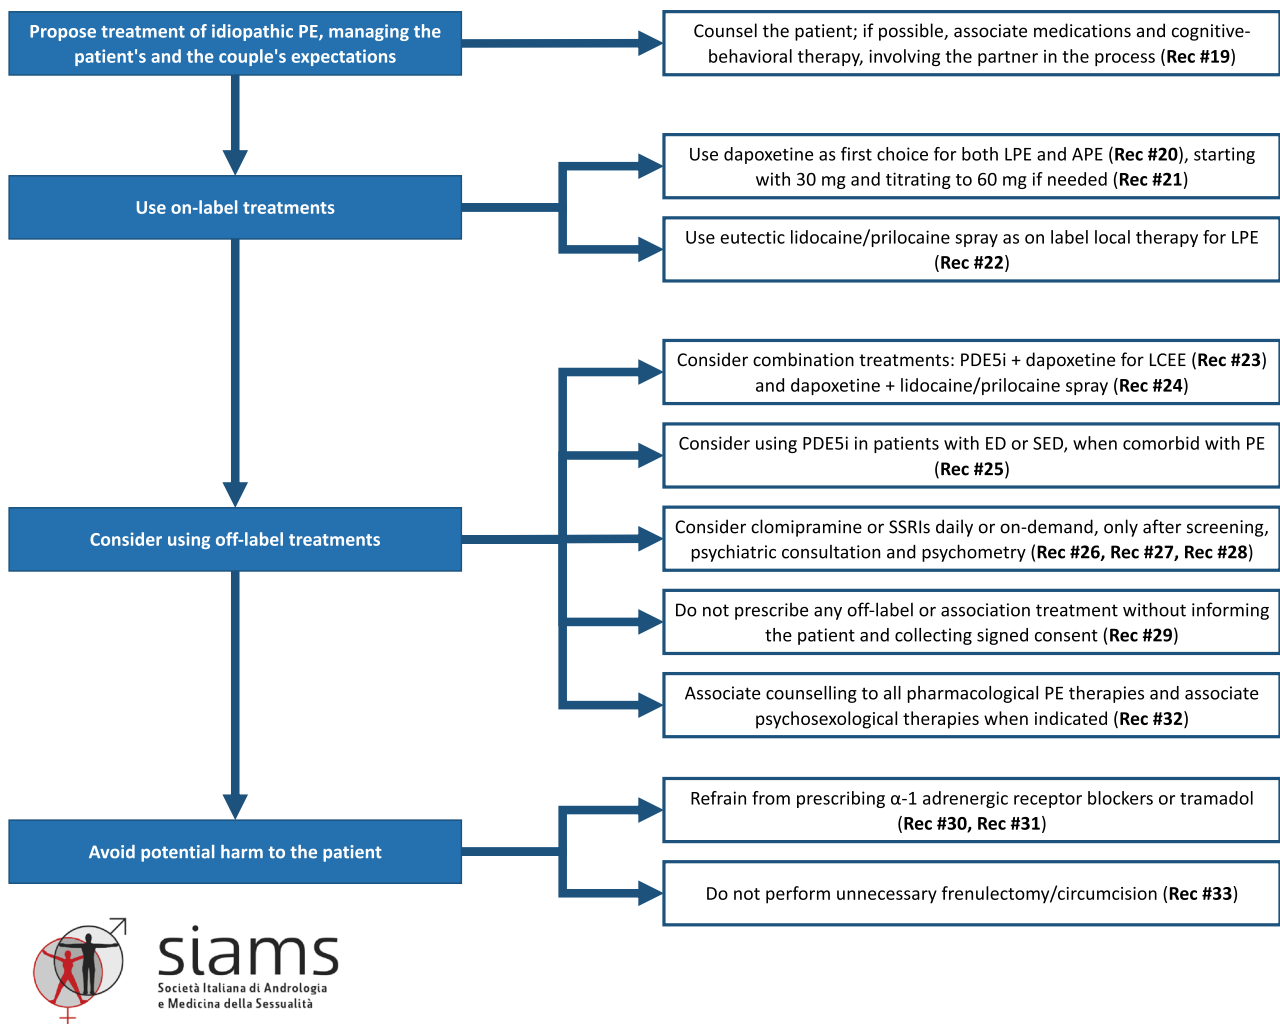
Propose treatment of idiopathic PE, managing the patient's and the couple's expectations

Counsel the patient; if possible, associate medications and cognitive-behavioral therapy, involving the partner in the process (Rec #19)

Use on-label treatments

Use dapoxetine as first choice for both LPE and APE (Rec #20), starting with 30 mg and titrating to 60 mg if needed (Rec #21)

Use eutectic lidocaine/prilocaine spray as on label local therapy for LPE (Rec #22)

Consider using off-label treatments

Consider combination treatments: PDE5i + dapoxetine for LCEE (Rec #23) and dapoxetine + lidocaine/prilocaine spray (Rec #24)

Consider using PDE5i in patients with ED or SED, when comorbid with PE (Rec #25)

Consider clomipramine or SSRIs daily or on-demand, only after screening, psychiatric consultation and psychometry (Rec #26, Rec #27, Rec #28)

Do not prescribe any off-label or association treatment without informing the patient and collecting signed consent (Rec #29)

Associate counselling to all pharmacological PE therapies and associate psychosexological therapies when indicated (Rec #32)

Avoid potential harm to the patient

Refrain from prescribing α-1 adrenergic receptor blockers or tramadol (Rec #30, Rec #31)

Do not perform unnecessary frenulectomy/circumcision (Rec #33)

siams
Società Italiana di Andrologia
e Medicina della Sessualità